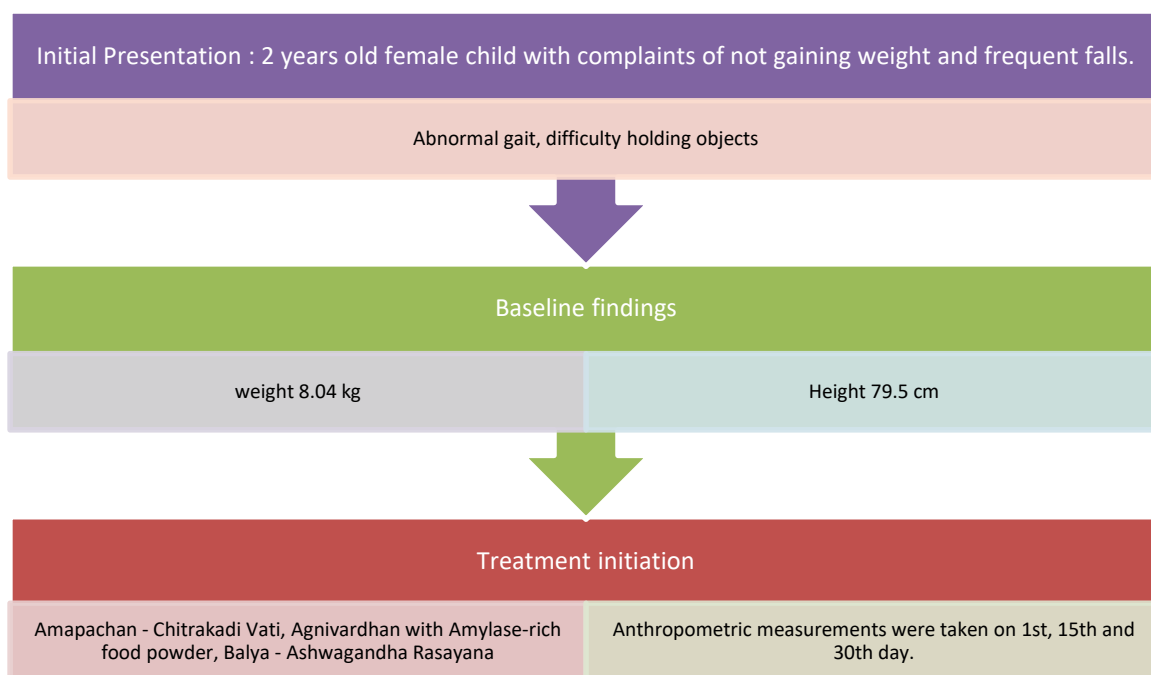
Initial Presentation : 2 years old female child with complaints of not gaining weight and frequent falls.

Abnormal gait, difficulty holding objects

Baseline findings

weight 8.04 kg

Height 79.5 cm

Treatment initiation

Amapachan - Chitrakadi Vati, Agnivardhan with Amylase-rich food powder, Balya - Ashwagandha Rasayana

Anthropometric measurements were taken on 1st, 15th and 30th day.